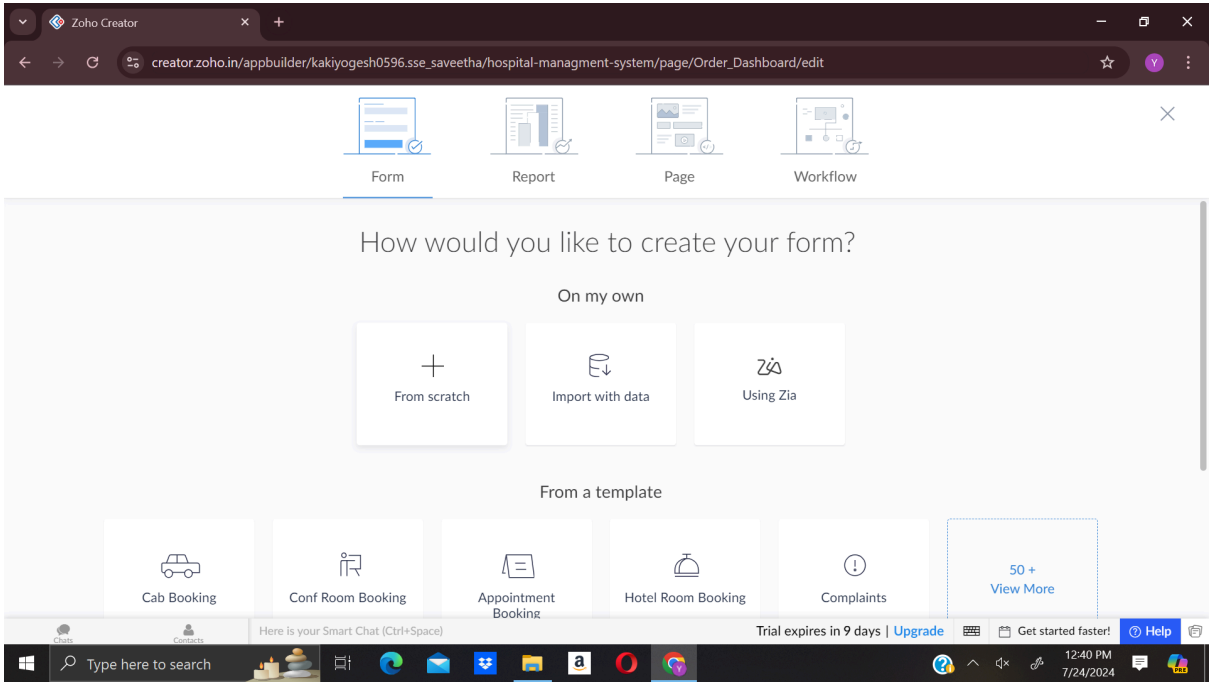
Zoho Creator

creator.zoho.in/appbuilder/kakiyogesh0596.sse_saveetha/hospital-managment-system/page/Order_Dashboard/edit

Form
Report
Page
Workflow

How would you like to create your form?

On my own

From scratch
Import with data
Using Zia

From a template

Cab Booking
Conf Room Booking
Appointment Booking
Hotel Room Booking
Complaints
50 + View More

Chats
Contacts
Here is your Smart Chat (Ctrl+Space)
Trial expires in 9 days | Upgrade
Get started faster!
Help

Type here to search
12:40 PM
7/24/2024